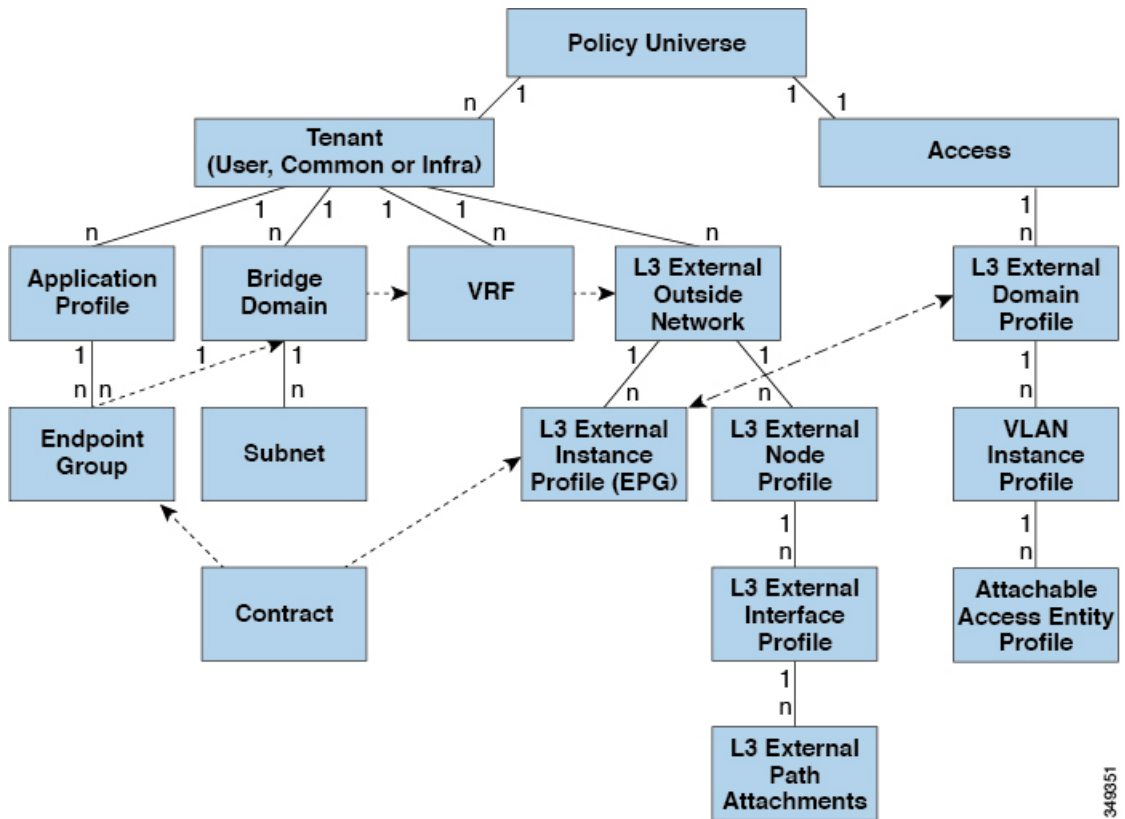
Policy Universe

n 1

1 1

Tenant (User, Common or Infra)

Access

1 1 1 1

n n n n

1 n

Application Profile

Bridge Domain

VRF

L3 External Outside Network

L3 External Domain Profile

1 n n

1

1 n

1 1

n n

1 n

Endpoint Group

Subnet

L3 External Instance Profile (EPG)

L3 External Node Profile

VLAN Instance Profile

1 n

1 n

Contract

L3 External Interface Profile

Attachable Access Entity Profile

1 n

L3 External Path Attachments

349351